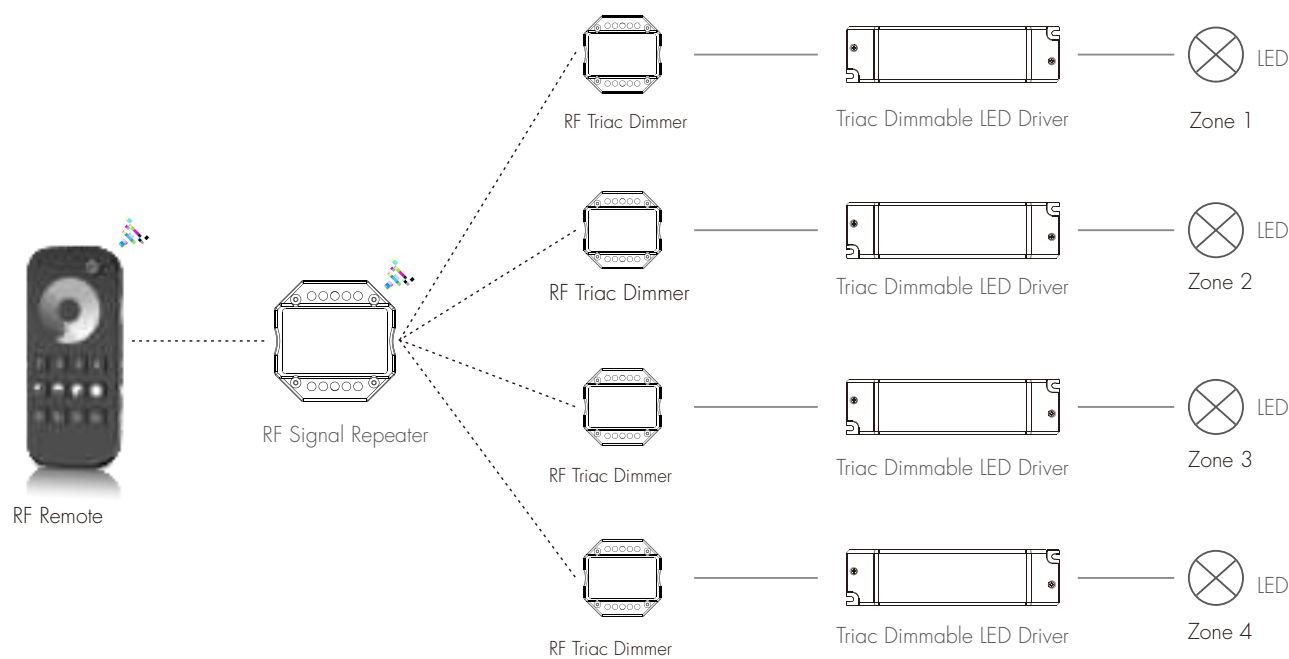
RF Triac Dimmer

Triac Dimmable LED Driver

LED

Zone 1

RF Triac Dimmer

Triac Dimmable LED Driver

LED

Zone 2

RF Signal Repeater

RF Triac Dimmer

Triac Dimmable LED Driver

LED

Zone 3

RF Remote

RF Triac Dimmer

Triac Dimmable LED Driver

LED

Zone 4